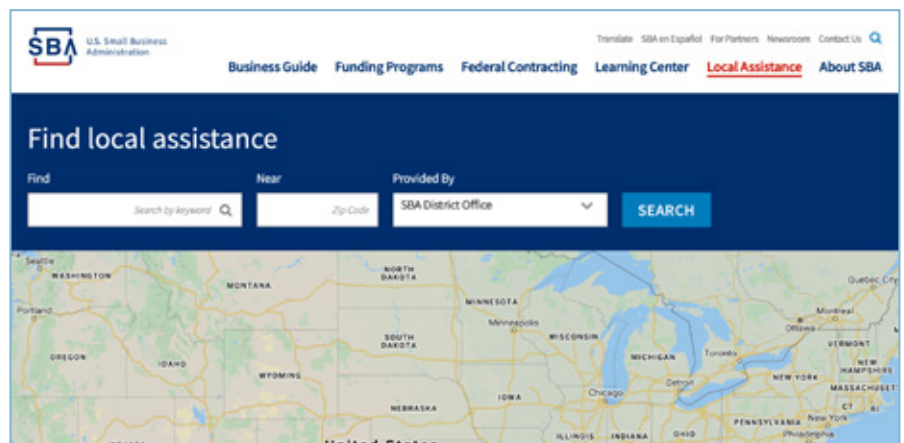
SBA U.S. Small Business Administration

Translate SBA en Español For Partners Newsroom Contact Us

Business Guide Funding Programs Federal Contracting Learning Center Local Assistance About SBA

Find local assistance

Find
Search by keyword

Near
Zip Code

Provided By
SBA District Office

SEARCH

Seattle WASHINGTON MONTANA NORTH DAKOTA MINNESOTA Quebec City Portland Montreal Ottawa Minneapolis OREGON IDAHO SOUTH DAKOTA WISCONSIN VERMONT MICHIGAN Toronto NEW HAMPSHIRE WYOMING NEW YORK MASSACHUSETTS Detroit IOWA Chicago NEBRASKA CT New York PENNSYLVANIA ILLINOIS INDIANA OHIO Philadelphia United States